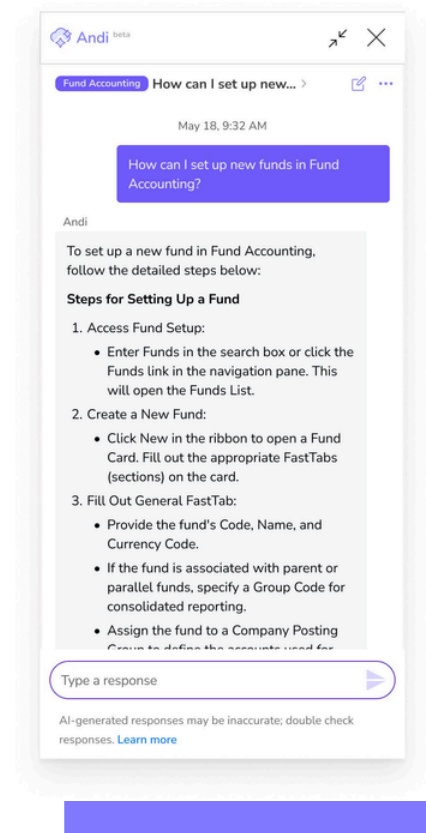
Andi beta

Fund Accounting How can I set up new... >

May 18, 9:32 AM

How can I set up new funds in Fund Accounting?

Andi

To set up a new fund in Fund Accounting, follow the detailed steps below:

**Steps for Setting Up a Fund**

1. Access Fund Setup:
   • Enter Funds in the search box or click the Funds link in the navigation pane. This will open the Funds List.
2. Create a New Fund:
   • Click New in the ribbon to open a Fund Card. Fill out the appropriate FastTabs (sections) on the card.
3. Fill Out General FastTab:
   • Provide the fund's Code, Name, and Currency Code.
   • If the fund is associated with parent or parallel funds, specify a Group Code for consolidated reporting.
   • Assign the fund to a Company Posting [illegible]

Type a response

AI-generated responses may be inaccurate; double check responses. Learn more